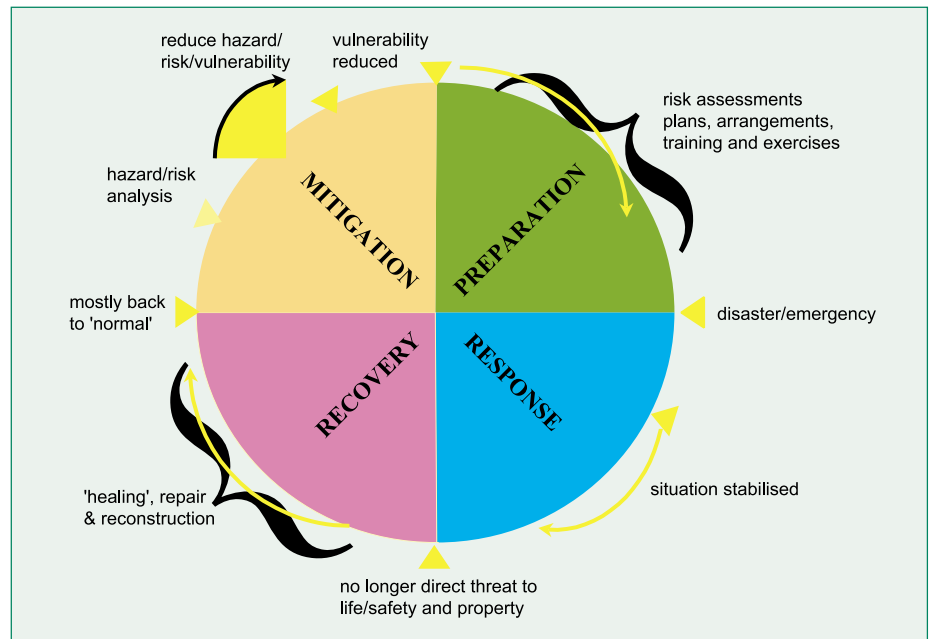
reduce hazard/ risk/vulnerability

vulnerability reduced

risk assessments plans, arrangements, training and exercises

hazard/risk analysis

MITIGATION

PREPARATION

mostly back to 'normal'

disaster/emergency

RECOVERY

RESPONSE

situation stabilised

'healing', repair & reconstruction

no longer direct threat to life/safety and property